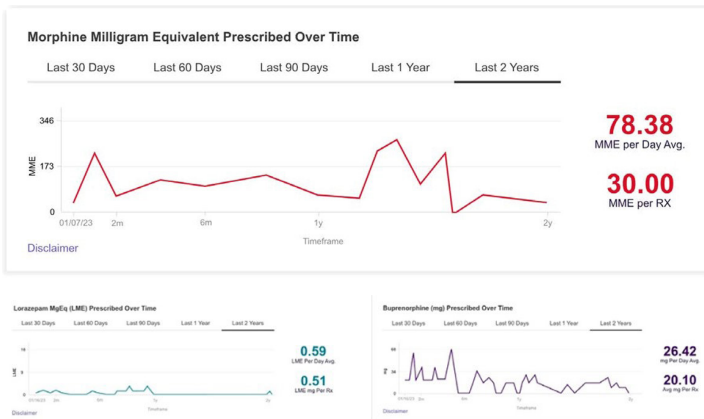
Morphine Milligram Equivalent Prescribed Over Time

Last 30 Days | Last 60 Days | Last 90 Days | Last 1 Year | Last 2 Years

346
173
0
MME
01/07/23
2m
6m
1y
2y
Timeframe

78.38
MME per Day Avg.

30.00
MME per RX

Disclaimer

Lorazepam MgEq (LME) Prescribed Over Time

Last 30 Days | Last 60 Days | Last 90 Days | Last 1 Year | Last 2 Years

LME
Timeframe

0.59
LME Per Day Avg.

0.51
LME mg Per Rx

Disclaimer

Buprenorphine (mg) Prescribed Over Time

Last 30 Days | Last 60 Days | Last 90 Days | Last 1 Year | Last 2 Years

mg
Timeframe

26.42
mg Per Day Avg.

20.10
Avg mg Per Rx

Disclaimer